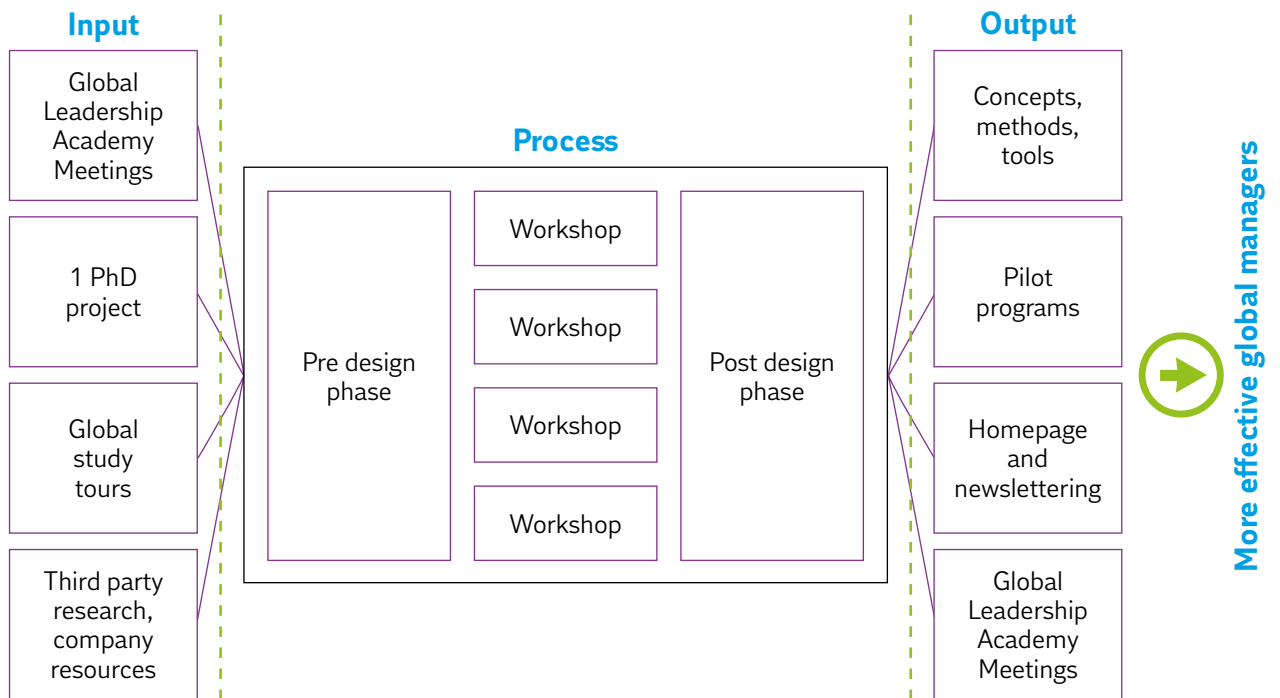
Input

Global Leadership Academy Meetings

1 PhD project

Global study tours

Third party research, company resources

Process

Pre design phase

Workshop

Workshop

Workshop

Workshop

Post design phase

Output

Concepts, methods, tools

Pilot programs

Homepage and newslettering

Global Leadership Academy Meetings

More effective global managers